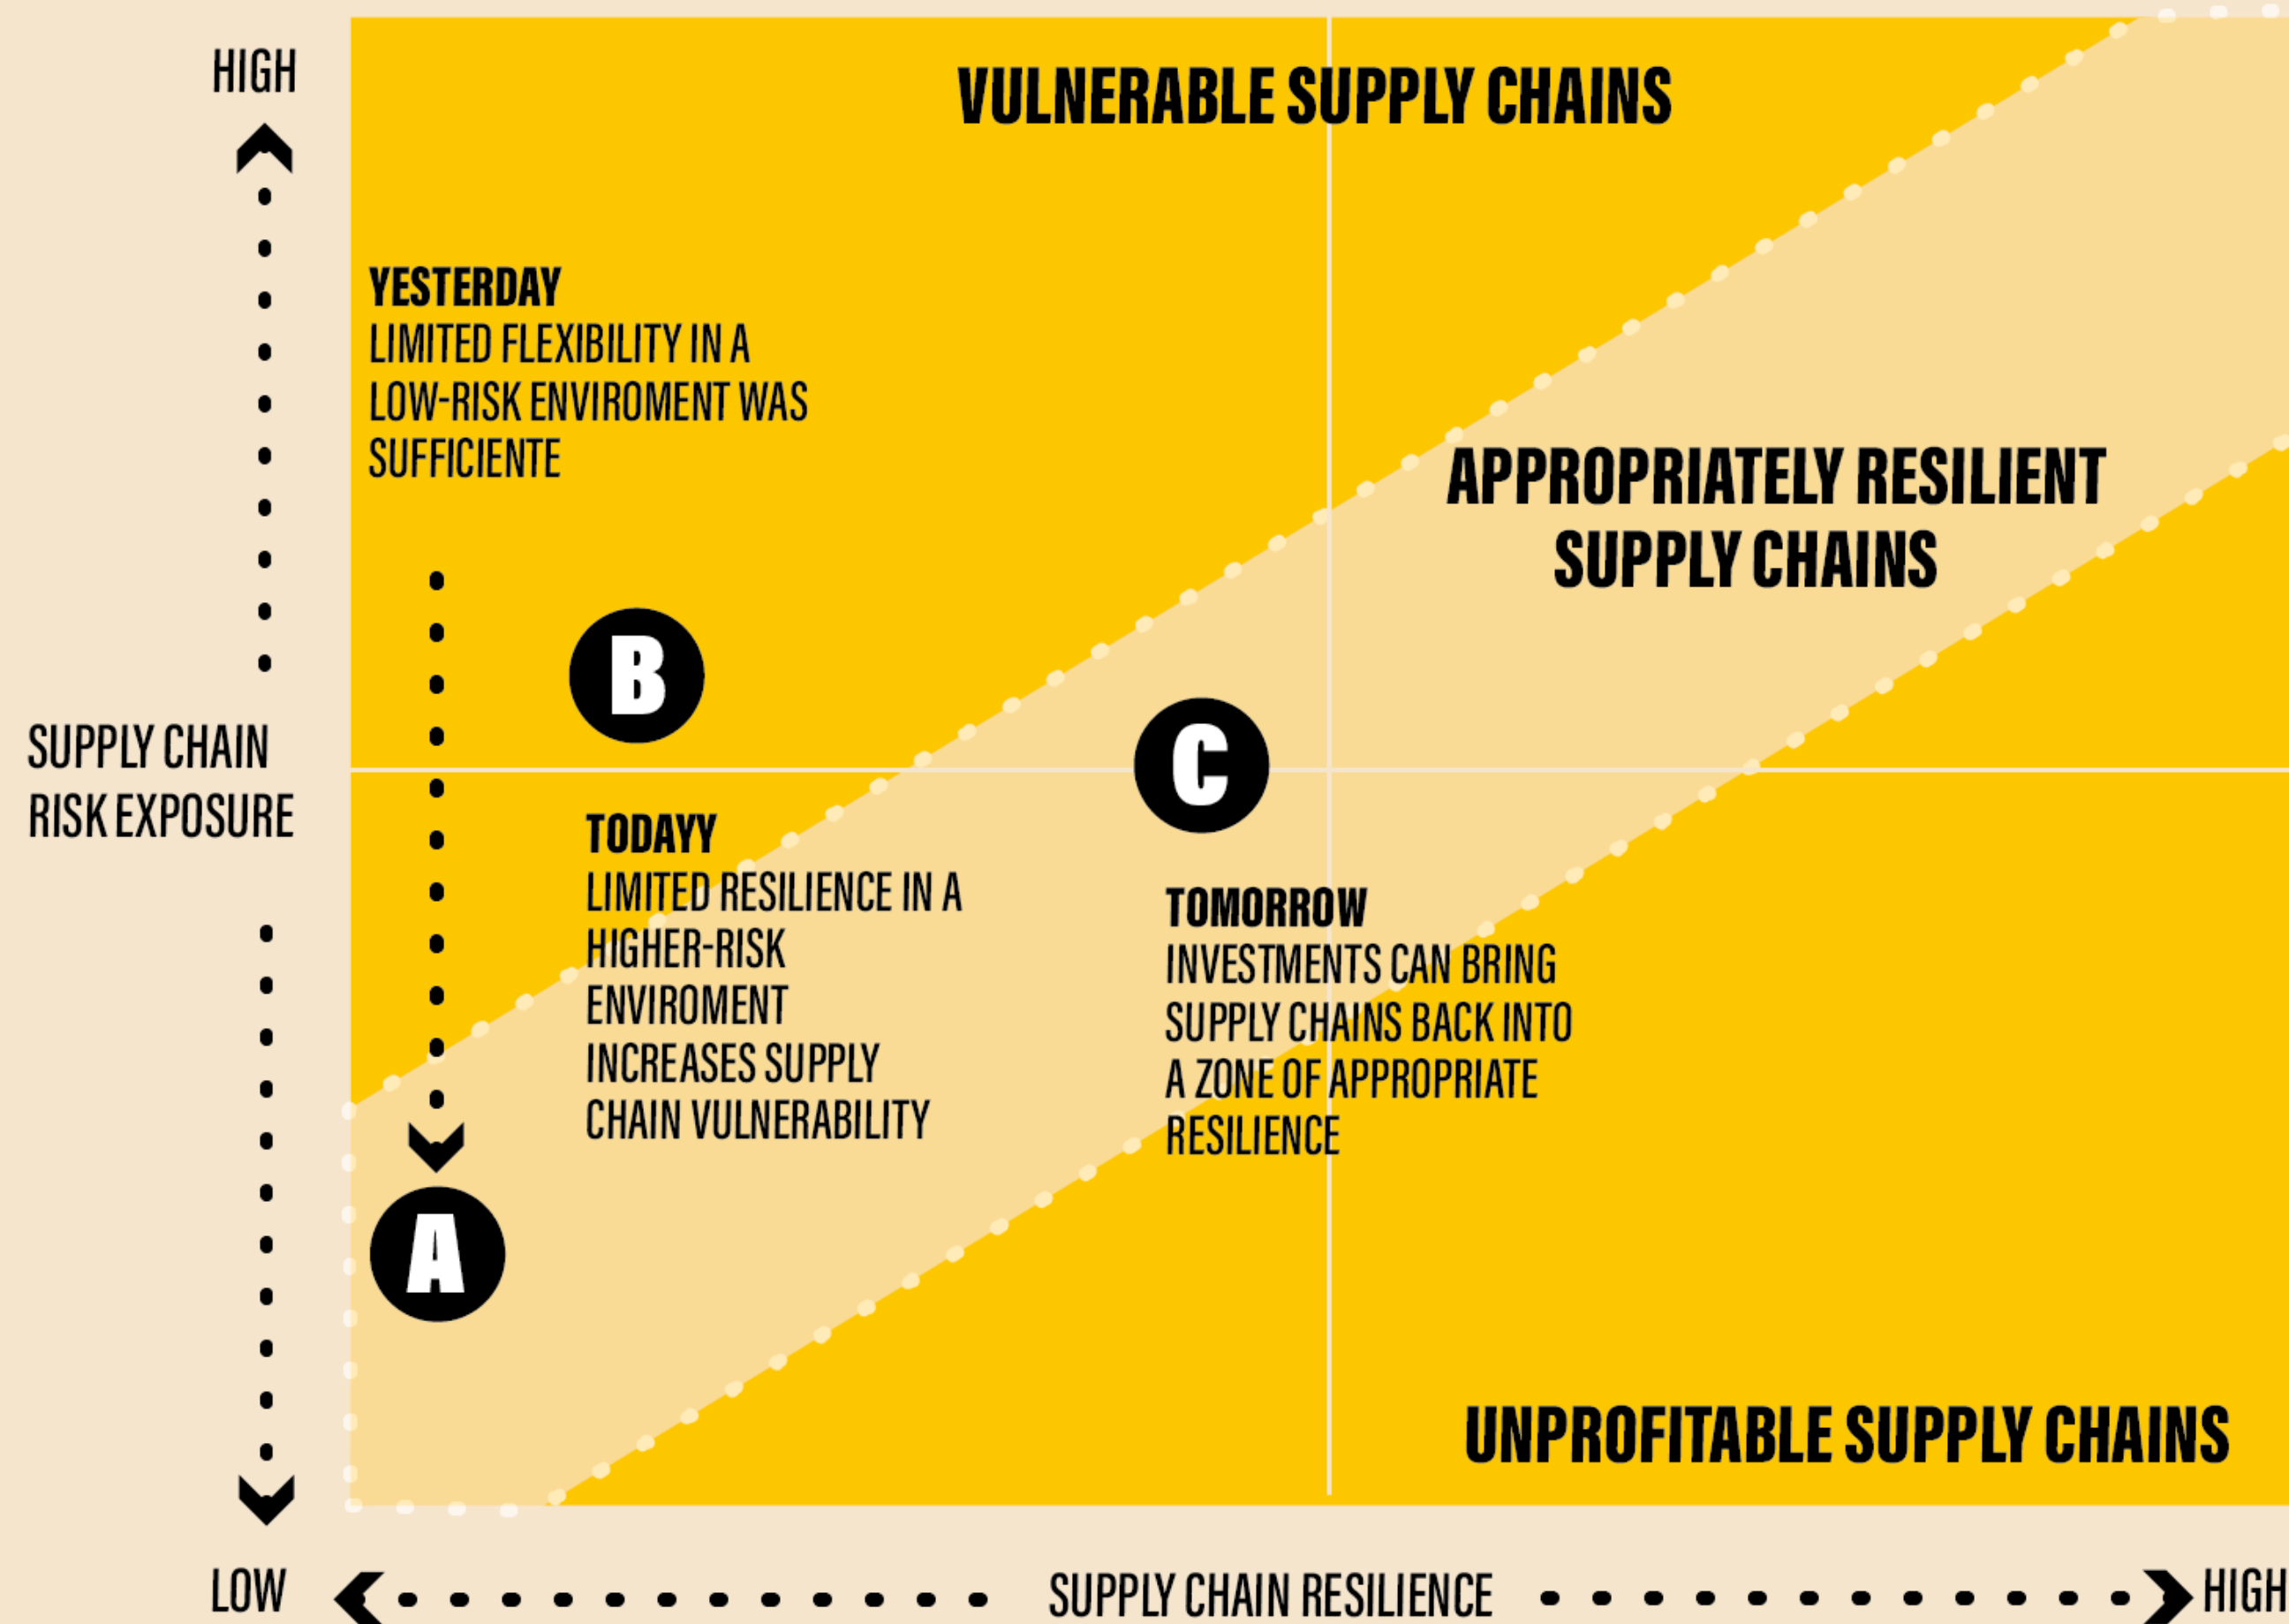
HIGH

SUPPLY CHAIN RISK EXPOSURE

VULNERABLE SUPPLY CHAINS

YESTERDAY
LIMITED FLEXIBILITY IN A LOW-RISK ENVIROMENT WAS SUFFICIENTE

B

APPROPRIATELY RESILIENT SUPPLY CHAINS

C

TODAYY
LIMITED RESILIENCE IN A HIGHER-RISK ENVIROMENT INCREASES SUPPLY CHAIN VULNERABILITY

TOMORROW
INVESTMENTS CAN BRING SUPPLY CHAINS BACK INTO A ZONE OF APPROPRIATE RESILIENCE

A

UNPROFITABLE SUPPLY CHAINS

LOW

SUPPLY CHAIN RESILIENCE

HIGH